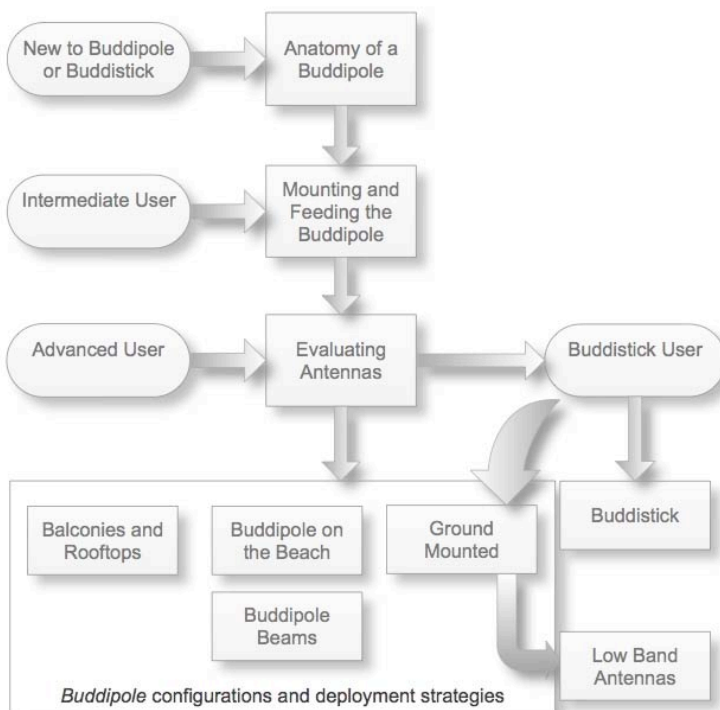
New to Buddipole or Buddistick

Anatomy of a Buddipole

Intermediate User

Mounting and Feeding the Buddipole

Advanced User

Evaluating Antennas

Buddistick User

Balconies and Rooftops

Buddipole on the Beach

Ground Mounted

Buddistick

Buddipole Beams

Low Band Antennas

*Buddipole* configurations and deployment strategies